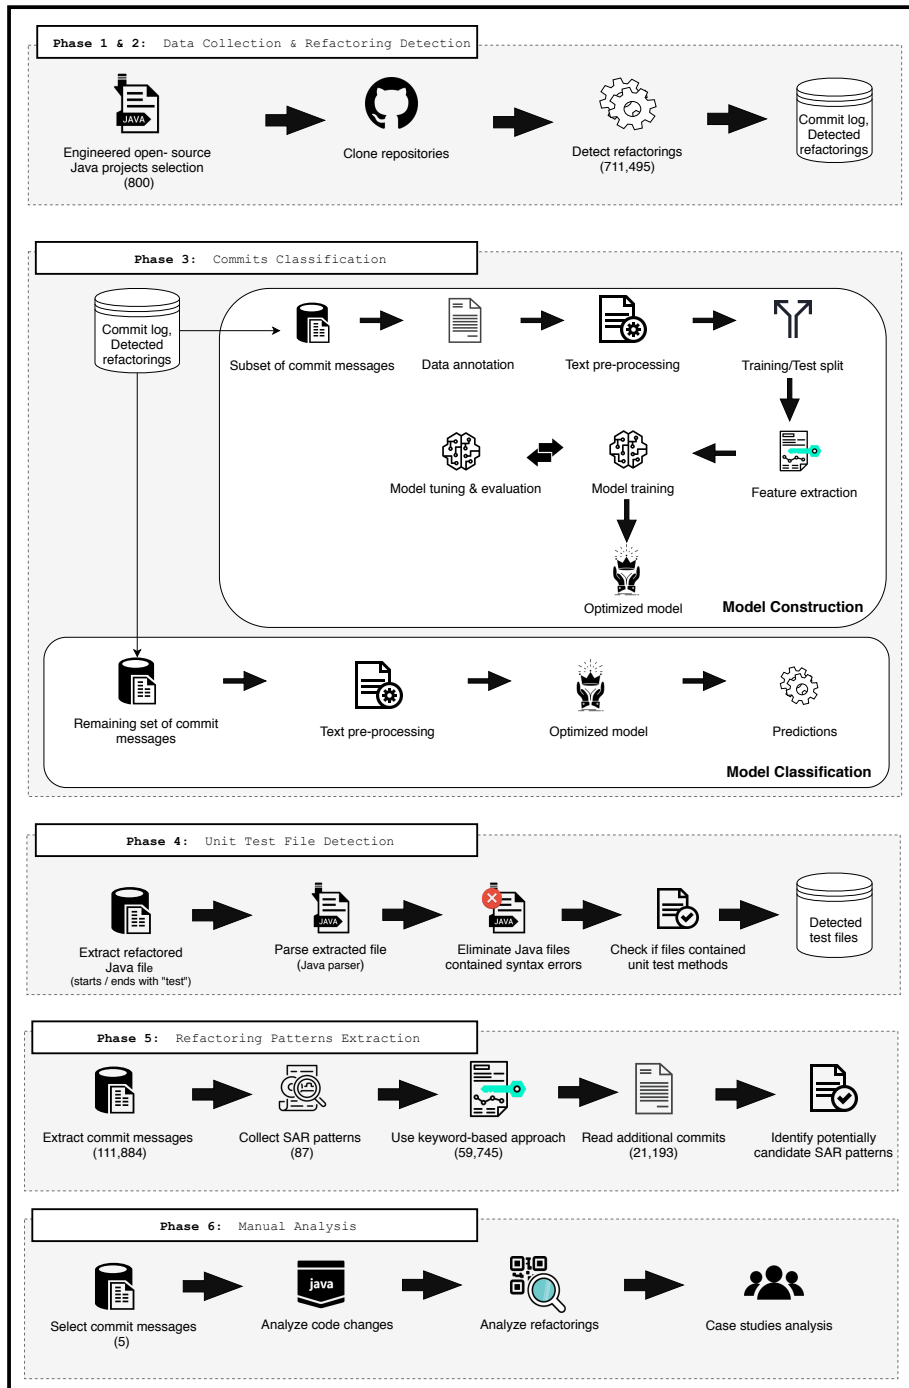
Phase 1 & 2: Data Collection & Refactoring Detection

JAVA

Engineered open- source Java projects selection (800)

Clone repositories

Detect refactorings (711,495)

Commit log, Detected refactorings

Phase 3: Commits Classification

Commit log, Detected refactorings

Subset of commit messages

Data annotation

Text pre-processing

Training/Test split

Model tuning & evaluation

Model training

Feature extraction

Optimized model

Model Construction

Remaining set of commit messages

Text pre-processing

Optimized model

Predictions

Model Classification

Phase 4: Unit Test File Detection

Extract refactored Java file (starts / ends with "test")

JAVA

Parse extracted file (Java parser)

JAVA

Eliminate Java files contained syntax errors

Check if files contained unit test methods

Detected test files

Phase 5: Refactoring Patterns Extraction

Extract commit messages (111,884)

Collect SAR patterns (87)

Use keyword-based approach (59,745)

Read additional commits (21,193)

Identify potentially candidate SAR patterns

Phase 6: Manual Analysis

Select commit messages (5)

java

Analyze code changes

Analyze refactorings

Case studies analysis